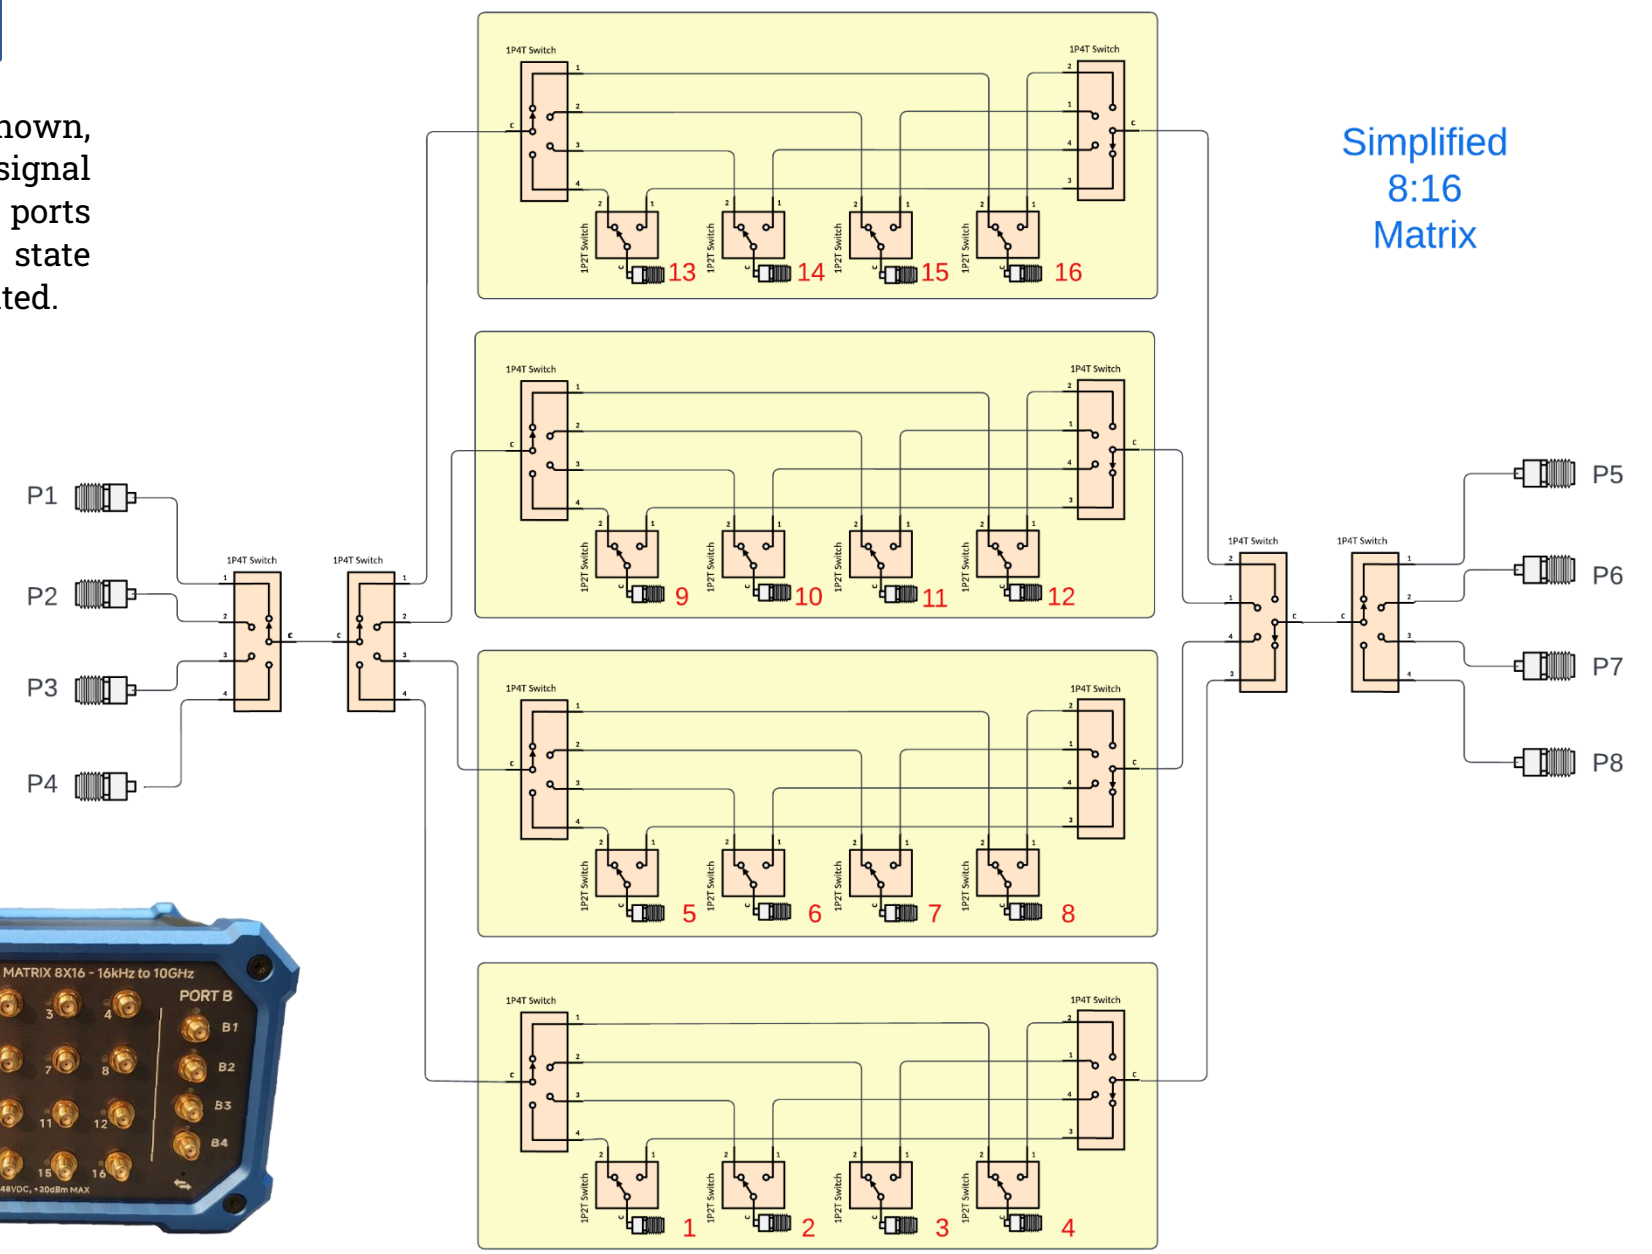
hown,
signal
ports
state
ted.

Simplified
8:16
Matrix

1P4T Switch
1P4T Switch
1P2T Switch
1P2T Switch
1P2T Switch
1P2T Switch
13
14
15
16

1P4T Switch
1P4T Switch
1P2T Switch
1P2T Switch
1P2T Switch
1P2T Switch
9
10
11
12

1P4T Switch
1P4T Switch
1P2T Switch
1P2T Switch
1P2T Switch
1P2T Switch
5
6
7
8

1P4T Switch
1P4T Switch
1P2T Switch
1P2T Switch
1P2T Switch
1P2T Switch
1
2
3
4

P1
P2
P3
P4
1P4T Switch
1P4T Switch

1P4T Switch
1P4T Switch
P5
P6
P7
P8

MATRIX 8X16 - 16kHz to 10GHz
PORT B
3
4
7
8
11
12
15
16
B1
B2
B3
B4
48VDC, +20dBm MAX